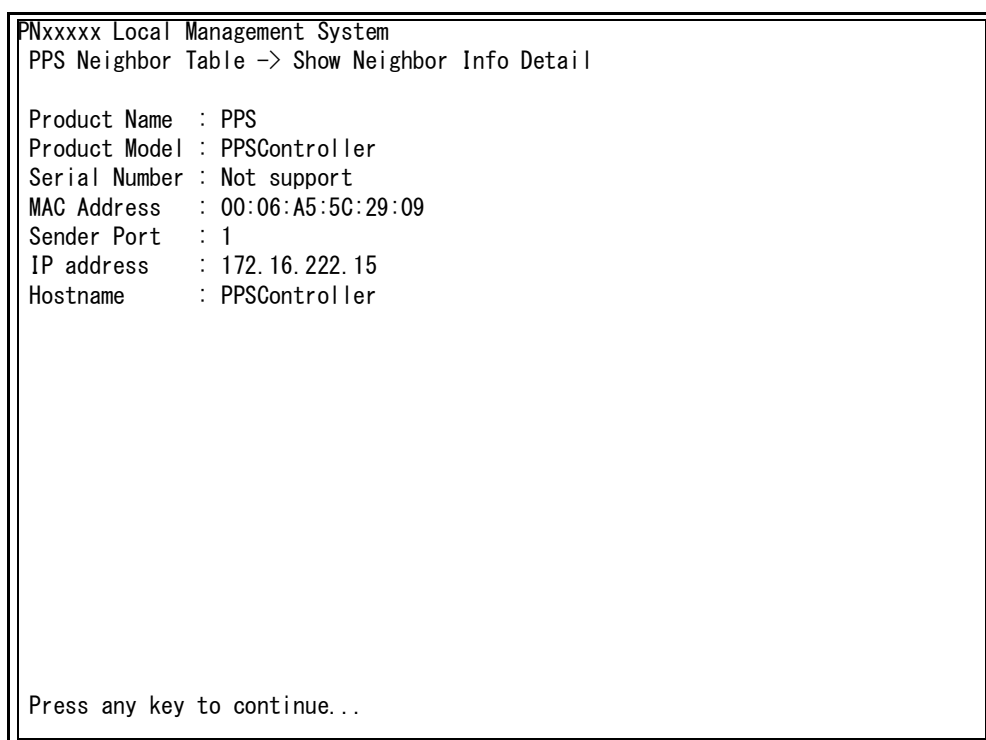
PNxxxxx Local Management System
PPS Neighbor Table -> Show Neighbor Info Detail

Product Name : PPS
Product Model : PPSController
Serial Number : Not support
MAC Address : 00:06:A5:5C:29:09
Sender Port : 1
IP address : 172.16.222.15
Hostname : PPSController

Press any key to continue...